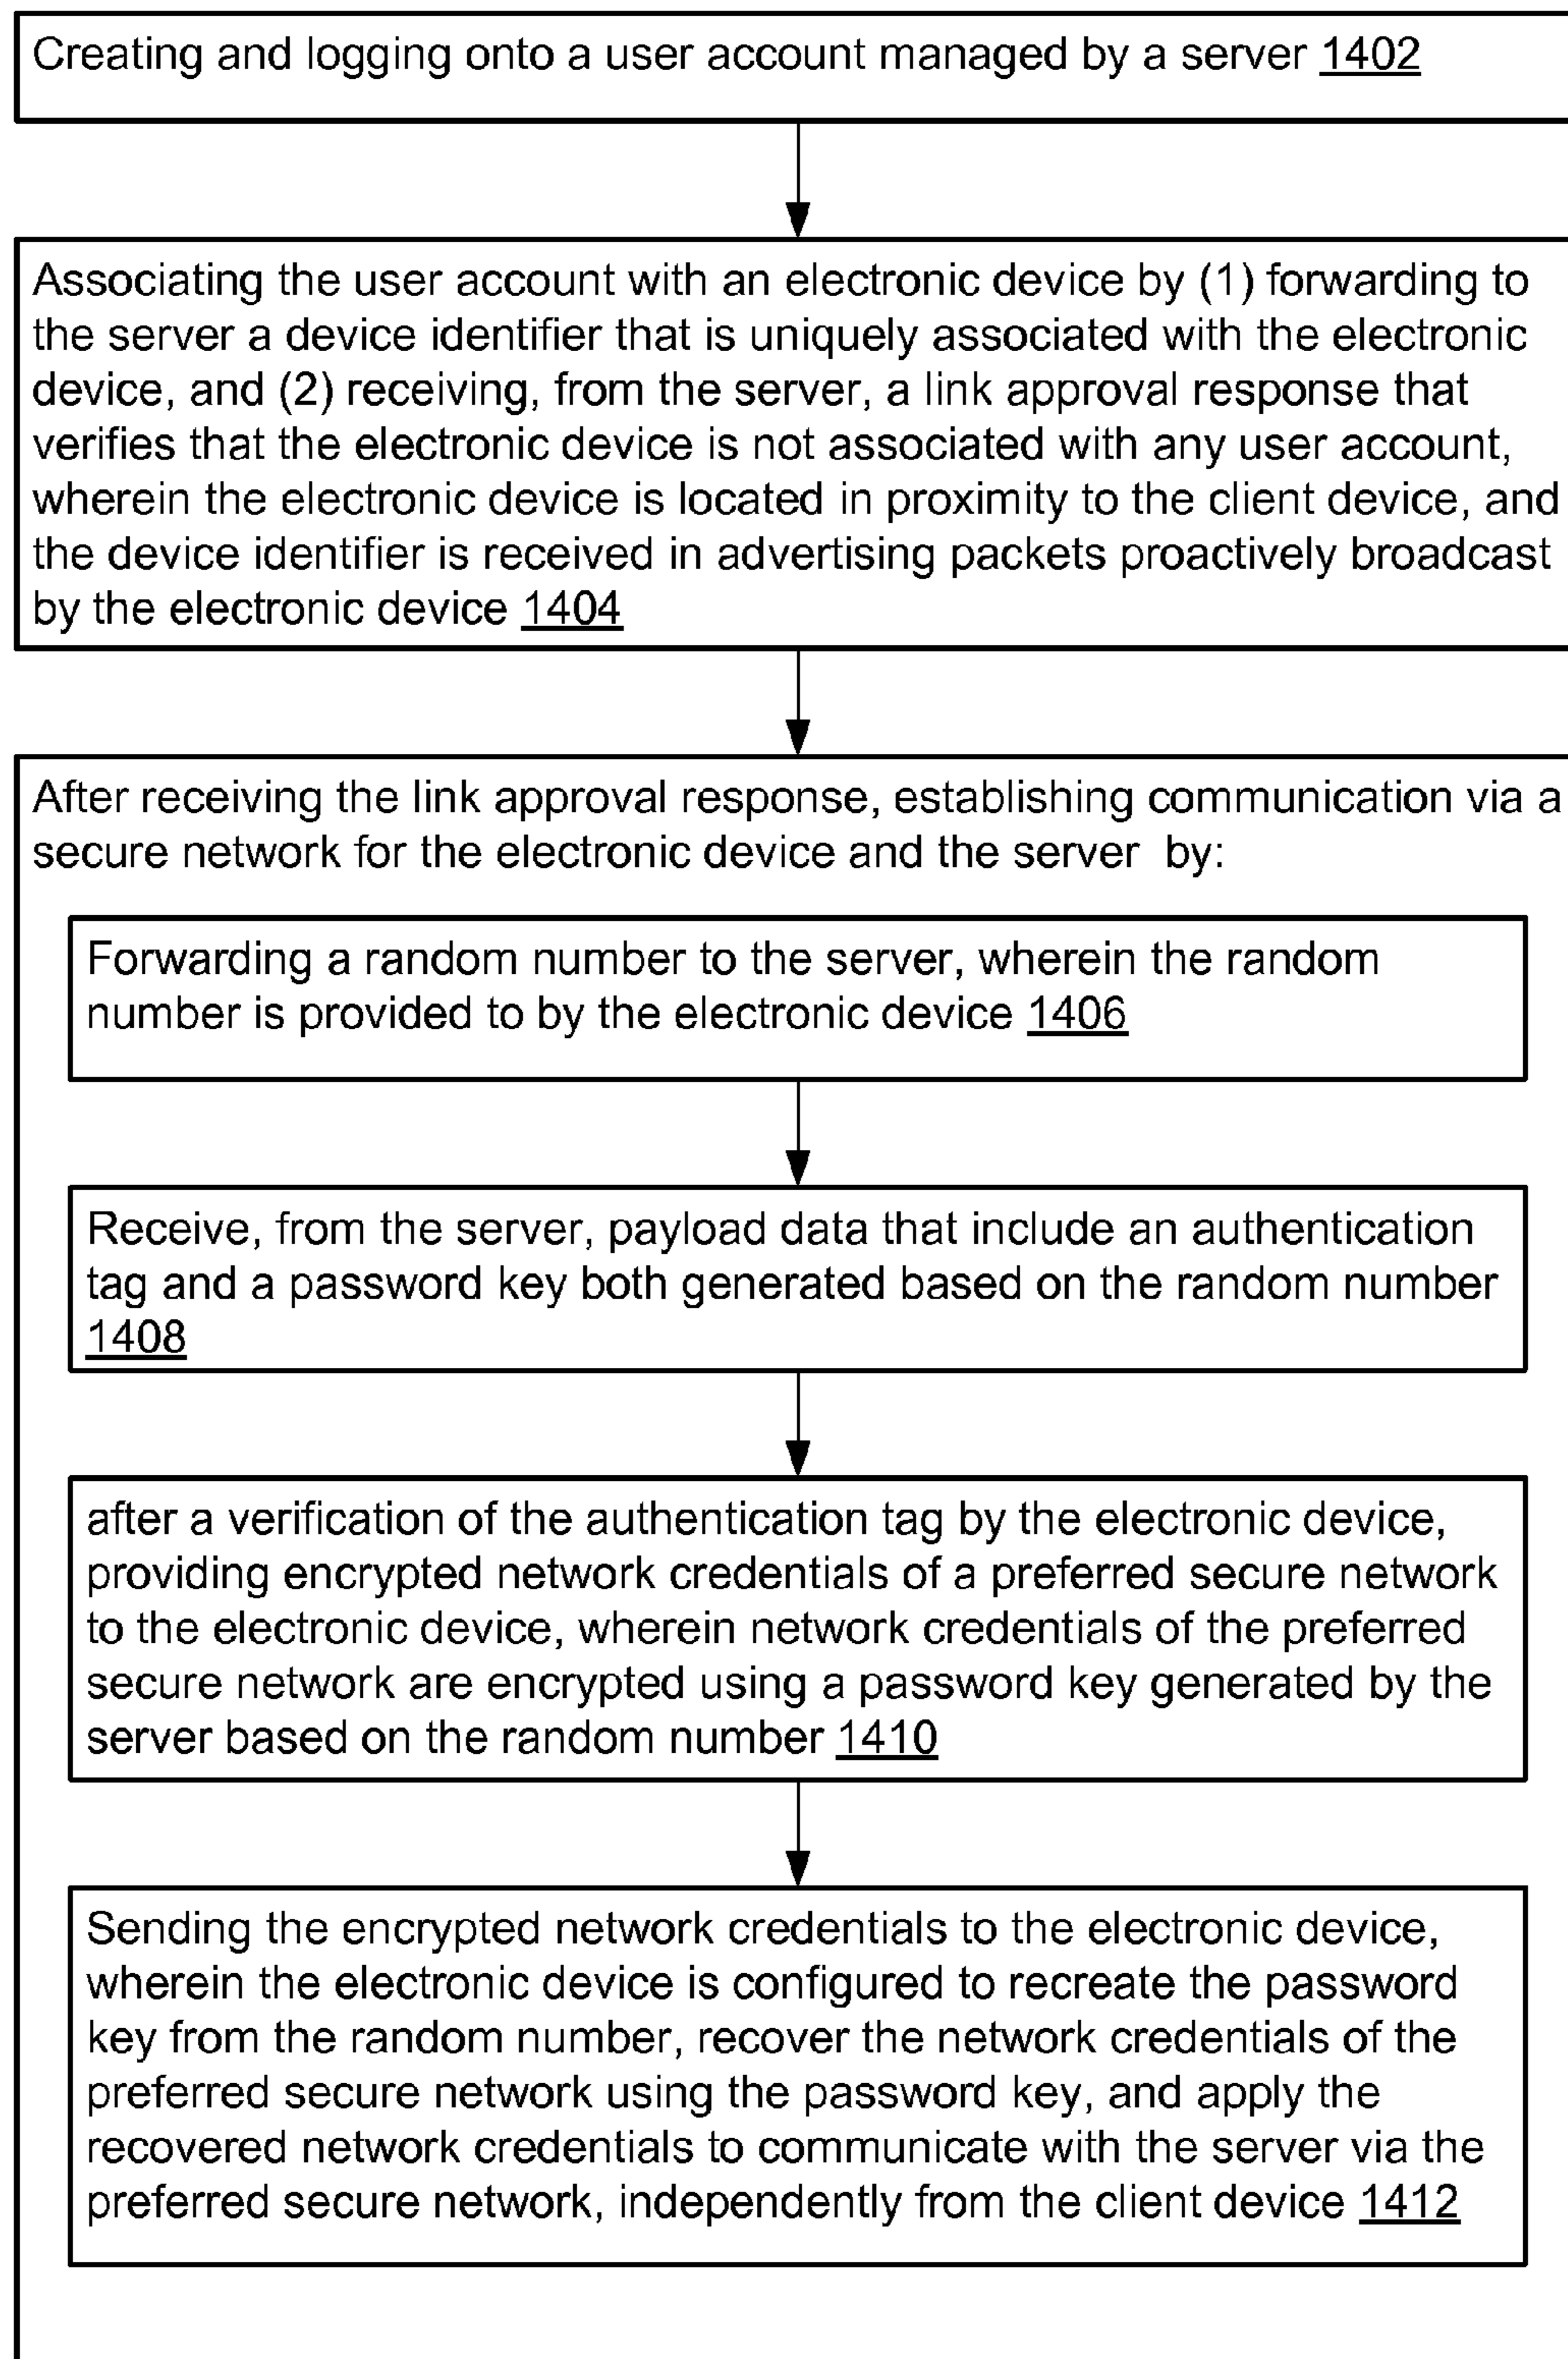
Creating and logging onto a user account managed by a server 1402

Associating the user account with an electronic device by (1) forwarding to the server a device identifier that is uniquely associated with the electronic device, and (2) receiving, from the server, a link approval response that verifies that the electronic device is not associated with any user account, wherein the electronic device is located in proximity to the client device, and the device identifier is received in advertising packets proactively broadcast by the electronic device 1404

After receiving the link approval response, establishing communication via a secure network for the electronic device and the server by:

Forwarding a random number to the server, wherein the random number is provided to by the electronic device 1406

Receive, from the server, payload data that include an authentication tag and a password key both generated based on the random number 1408

after a verification of the authentication tag by the electronic device, providing encrypted network credentials of a preferred secure network to the electronic device, wherein network credentials of the preferred secure network are encrypted using a password key generated by the server based on the random number 1410

Sending the encrypted network credentials to the electronic device, wherein the electronic device is configured to recreate the password key from the random number, recover the network credentials of the preferred secure network using the password key, and apply the recovered network credentials to communicate with the server via the preferred secure network, independently from the client device 1412